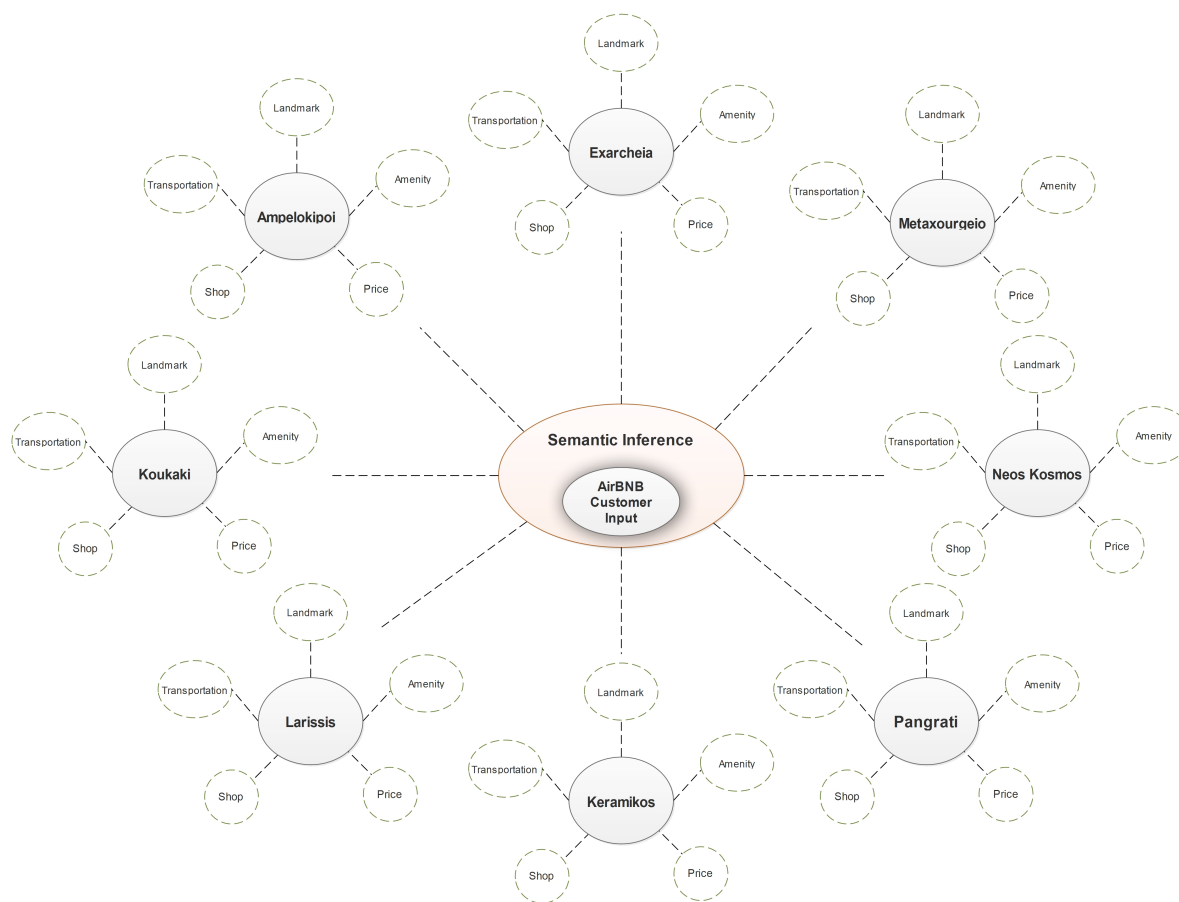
Landmark
Transportation
Exarcheia
Amenity
Shop
Price

Landmark
Transportation
Ampelokipoi
Amenity
Shop
Price

Landmark
Transportation
Metaxourgeio
Amenity
Shop
Price

Landmark
Transportation
Koukaki
Amenity
Shop
Price

Semantic Inference
AirBNB Customer Input

Landmark
Transportation
Neos Kosmos
Amenity
Shop
Price

Landmark
Transportation
Larissis
Amenity
Shop
Price

Landmark
Transportation
Keramikos
Amenity
Shop
Price

Landmark
Transportation
Pangrati
Amenity
Shop
Price